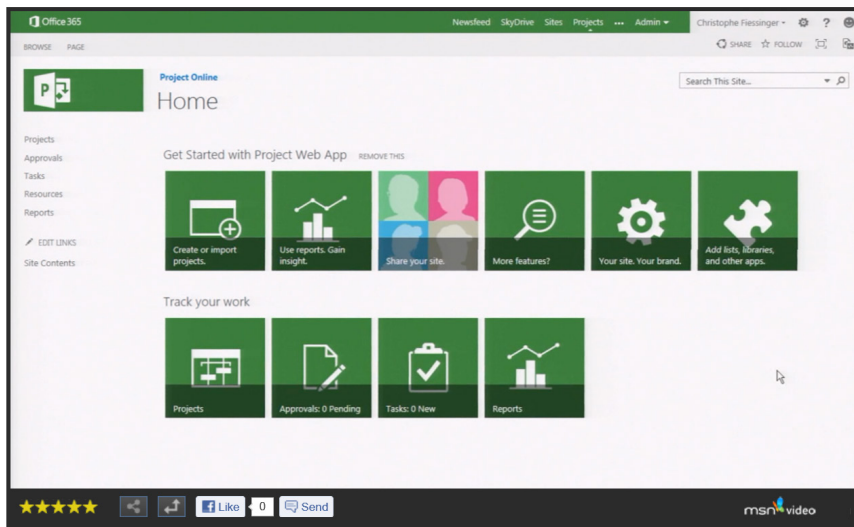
Office 365

Newsfeed SkyDrive Sites Projects ... Admin

Christophe Fiessinger ? 

BROWSE PAGE

SHARE ☆ FOLLOW

Project Online

Home

Search This Site...

Projects
Approvals
Tasks
Resources
Reports

EDIT LINKS

Site Contents

Get Started with Project Web App REMOVE THIS

Create or import projects.

Use reports. Gain insight.

Share your site.

More features?

Your site. Your brand.

Add lists, libraries, and other apps.

Track your work

Projects

Approvals: 0 Pending

Tasks: 0 New

Reports

Like 0 Send

msn video